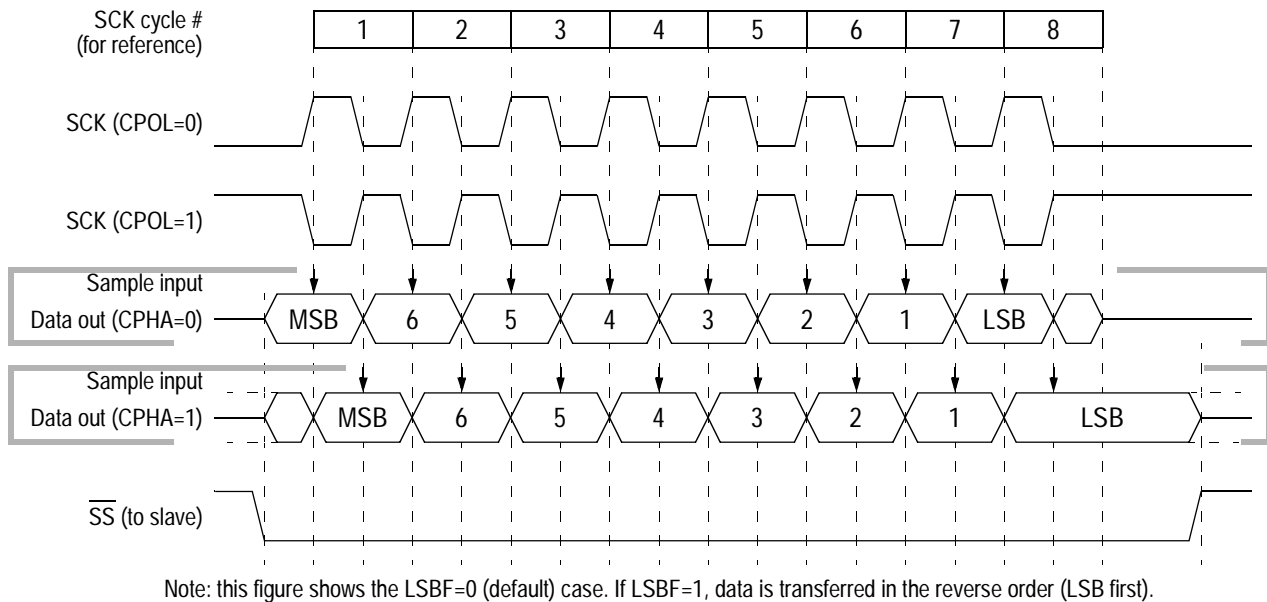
SCK cycle #
(for reference)

| 1 | 2 | 3 | 4 | 5 | 6 | 7 | 8 |
|---|---|---|---|---|---|---|---|

SCK (CPOL=0)

SCK (CPOL=1)

Sample input
Data out (CPHA=0)

MSB 6 5 4 3 2 1 LSB

Sample input
Data out (CPHA=1)

MSB 6 5 4 3 2 1 LSB

$\overline{SS}$ (to slave)

Note: this figure shows the LSBF=0 (default) case. If LSBF=1, data is transferred in the reverse order (LSB first).